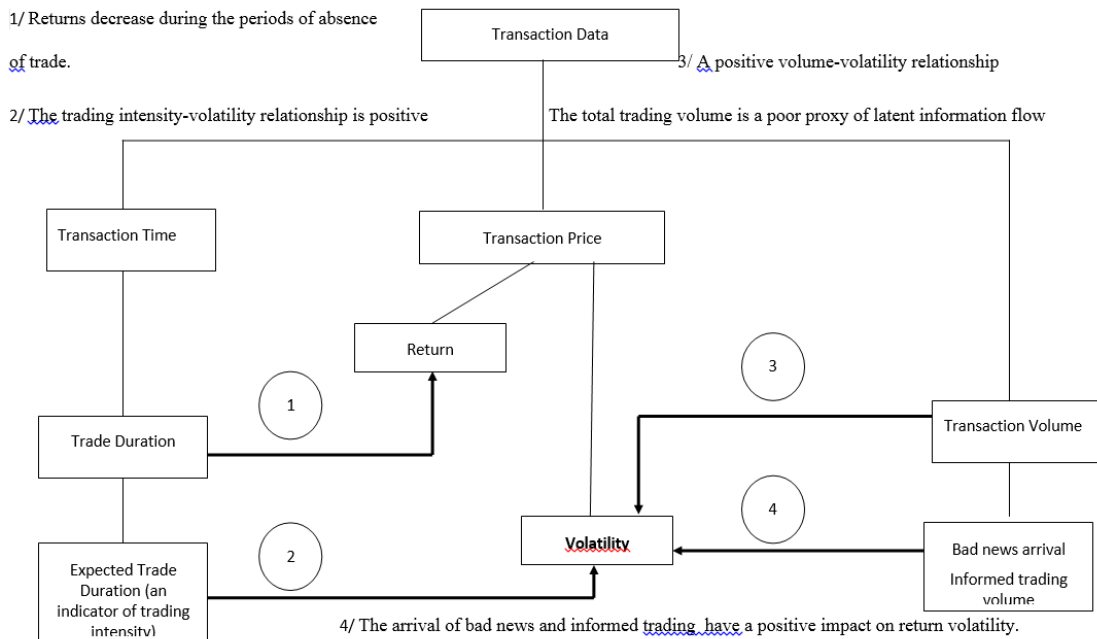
1/ Returns decrease during the periods of absence of trade.

Transaction Data

3/ A positive volume-volatility relationship

2/ The trading intensity-volatility relationship is positive

The total trading volume is a poor proxy of latent information flow

Transaction Time

Transaction Price

Return

3

1

Trade Duration

Transaction Volume

4

2

Volatility

Bad news arrival

Informed trading volume

Expected Trade Duration (an indicator of trading intensity)

4/ The arrival of bad news and informed trading have a positive impact on return volatility.